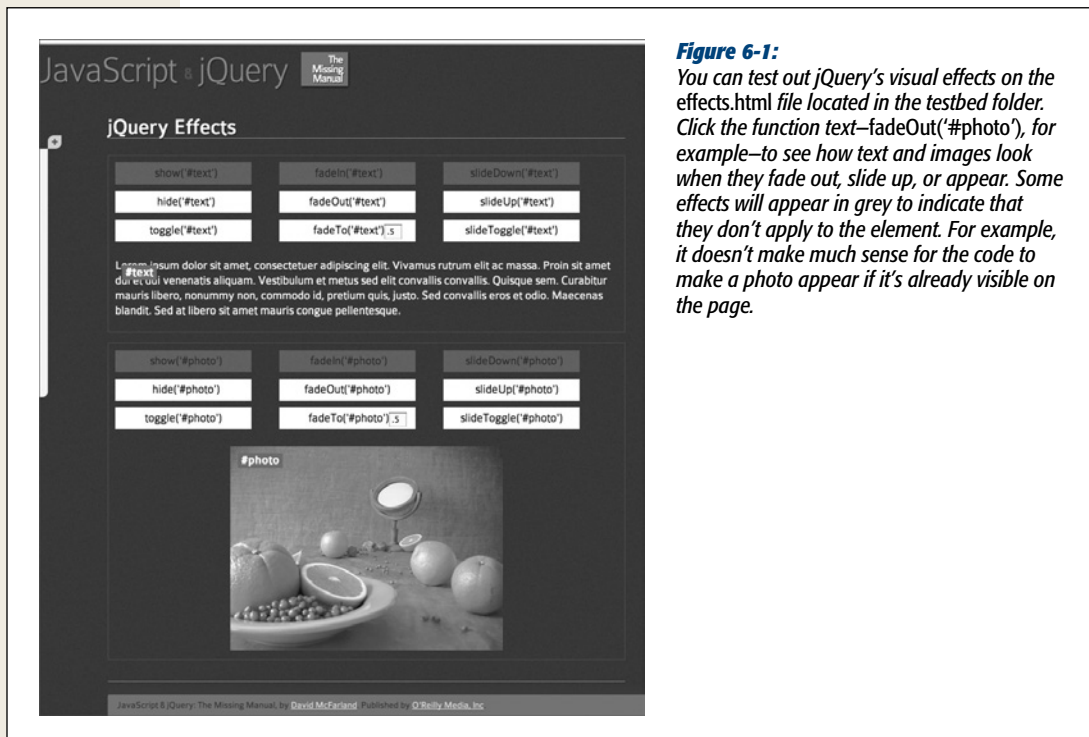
JavaScript & jQuery The Missing Manual

jQuery Effects

show('#text')
fadeIn('#text')
slideDown('#text')
hide('#text')
fadeOut('#text')
slideUp('#text')
toggle('#text')
fadeTo('#text') .5
slideToggle('#text')

#text

Lorem ipsum dolor sit amet, consectetuer adipiscing elit. Vivamus rutrum elit ac massa. Proin sit amet dui et dui venenatis aliquam. Vestibulum et metus sed elit convallis convallis. Quisque sem. Curabitur mauris libero, nonummy non, commodo id, pretium quis, justo. Sed convallis eros et odio. Maecenas blandit. Sed at libero sit amet mauris congue pellentesque.

show('#photo')
fadeIn('#photo')
slideDown('#photo')
hide('#photo')
fadeOut('#photo')
slideUp('#photo')
toggle('#photo')
fadeTo('#photo') .5
slideToggle('#photo')

#photo

JavaScript & jQuery: The Missing Manual, by David McFarland. Published by O'Reilly Media, Inc

Figure 6-1:
You can test out jQuery's visual effects on the effects.html file located in the testbed folder. Click the function text–fadeOut('#photo'), for example–to see how text and images look when they fade out, slide up, or appear. Some effects will appear in grey to indicate that they don't apply to the element. For example, it doesn't make much sense for the code to make a photo appear if it's already visible on the page.